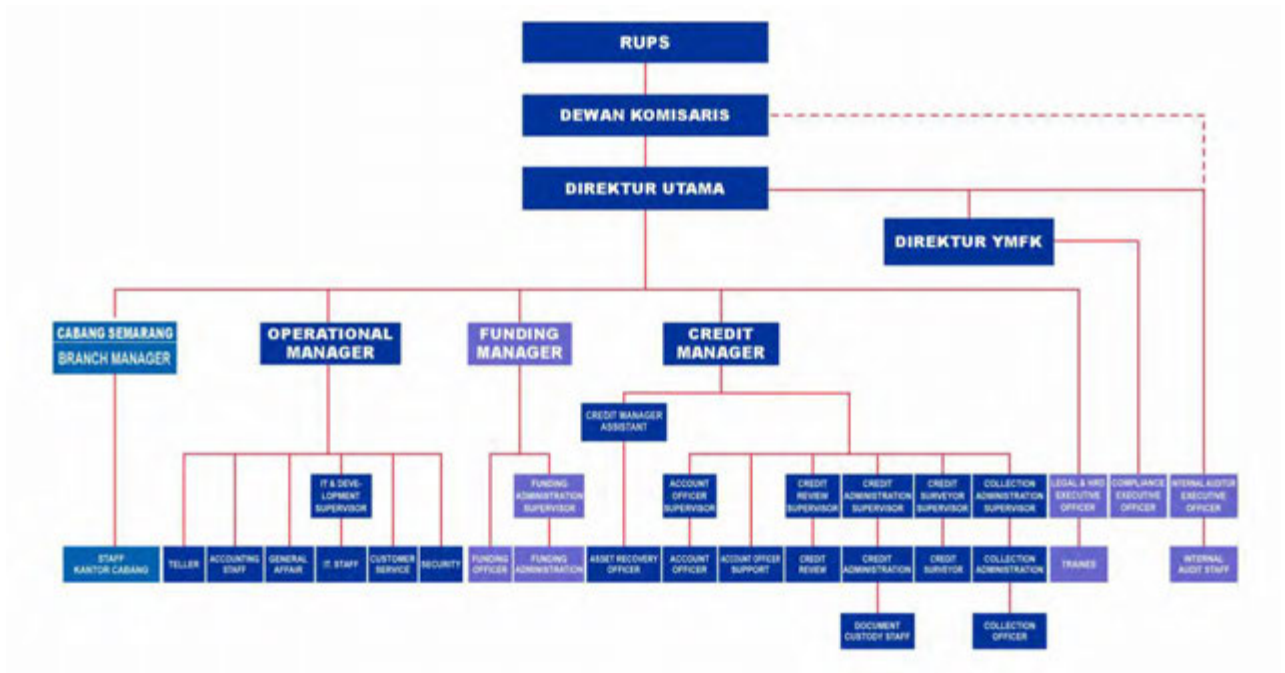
RUPS

DEWAN KOMISARIS

DIREKTUR UTAMA

DIREKTUR YMFK

CABANG SEMARANG
BRANCH MANAGER

OPERATIONAL MANAGER

FUNDING MANAGER

CREDIT MANAGER

CREDIT MANAGER ASSISTANT

IT & DEVELOPMENT SUPERVISOR

FUNDING ADMINISTRATION SUPERVISOR

ACCOUNT OFFICER SUPERVISOR

CREDIT REVIEW SUPERVISOR

CREDIT ADMINISTRATION SUPERVISOR

CREDIT SURVEYOR SUPERVISOR

COLLECTION ADMINISTRATION SUPERVISOR

LEGAL & HRD EXECUTIVE OFFICER

COMPLIANCE EXECUTIVE OFFICER

INTERNAL AUDITOR EXECUTIVE OFFICER

STAFF KANTOR CABANG

TELLER

ACCOUNTING STAFF

GENERAL AFFAIR

IT. STAFF

CUSTOMER SERVICE

SECURITY

FUNDING OFFICER

FUNDING ADMINISTRATION

ASSET RECOVERY OFFICER

ACCOUNT OFFICER

ACCOUNT OFFICER SUPPORT

CREDIT REVIEW

CREDIT ADMINISTRATION

CREDIT SURVEYOR

COLLECTION ADMINISTRATION

TRAINEE

INTERNAL AUDIT STAFF

DOCUMENT CUSTODY STAFF

COLLECTION OFFICER